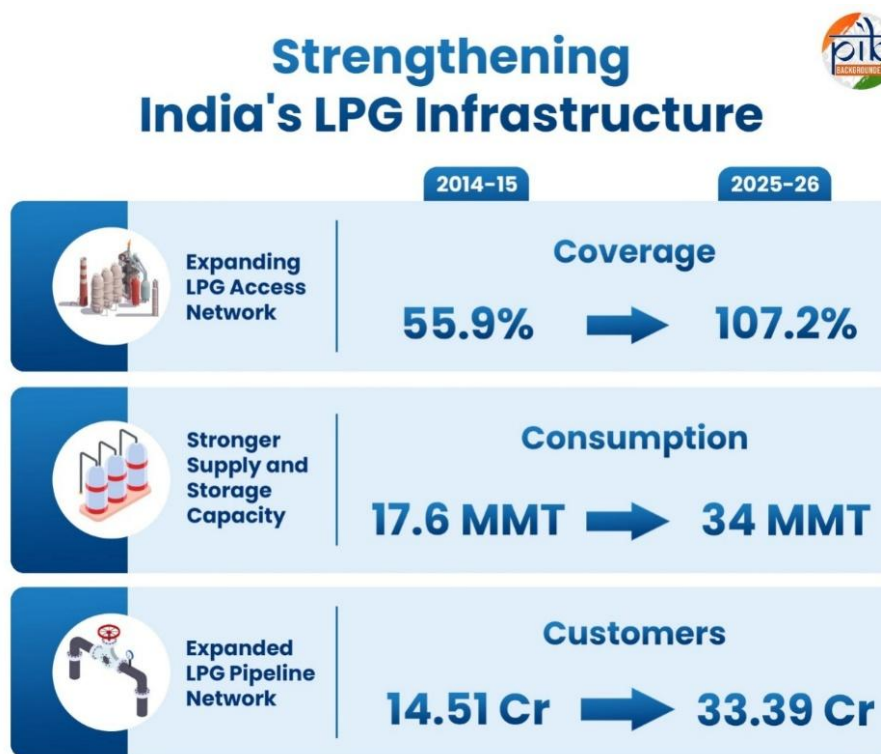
Strengthening India's LPG Infrastructure

pib BACKGROUNDE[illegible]

2014-15

2025-26

Expanding LPG Access Network

Coverage

55.9% → 107.2%

Stronger Supply and Storage Capacity

Consumption

17.6 MMT → 34 MMT

Expanded LPG Pipeline Network

Customers

14.51 Cr → 33.39 Cr